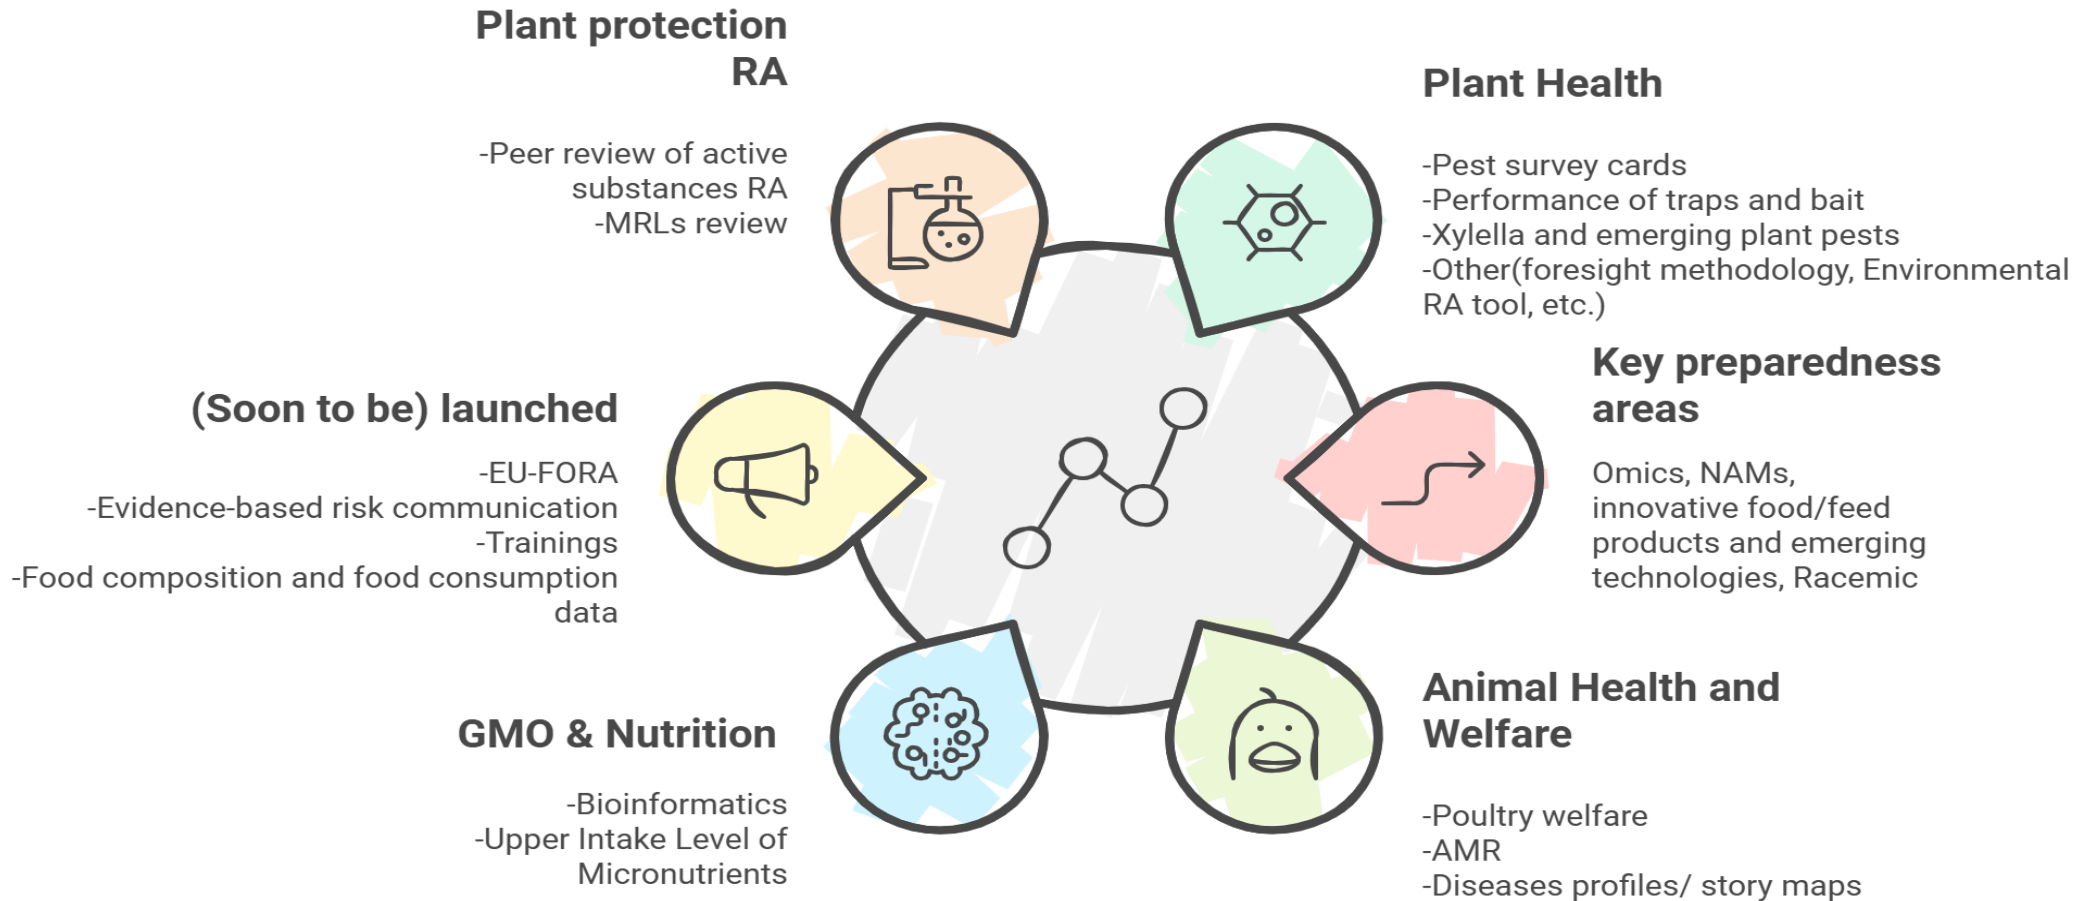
Plant protection RA

-Peer review of active substances RA
-MRLs review

Plant Health

-Pest survey cards
-Performance of traps and bait
-Xylella and emerging plant pests
-Other(foresight methodology, Environmental RA tool, etc.)

(Soon to be) launched

-EU-FORA
-Evidence-based risk communication
-Trainings
-Food composition and food consumption data

Key preparedness areas

Omics, NAMs, innovative food/feed products and emerging technologies, Racemic

GMO & Nutrition

-Bioinformatics
-Upper Intake Level of Micronutrients

Animal Health and Welfare

-Poultry welfare
-AMR
-Diseases profiles/ story maps